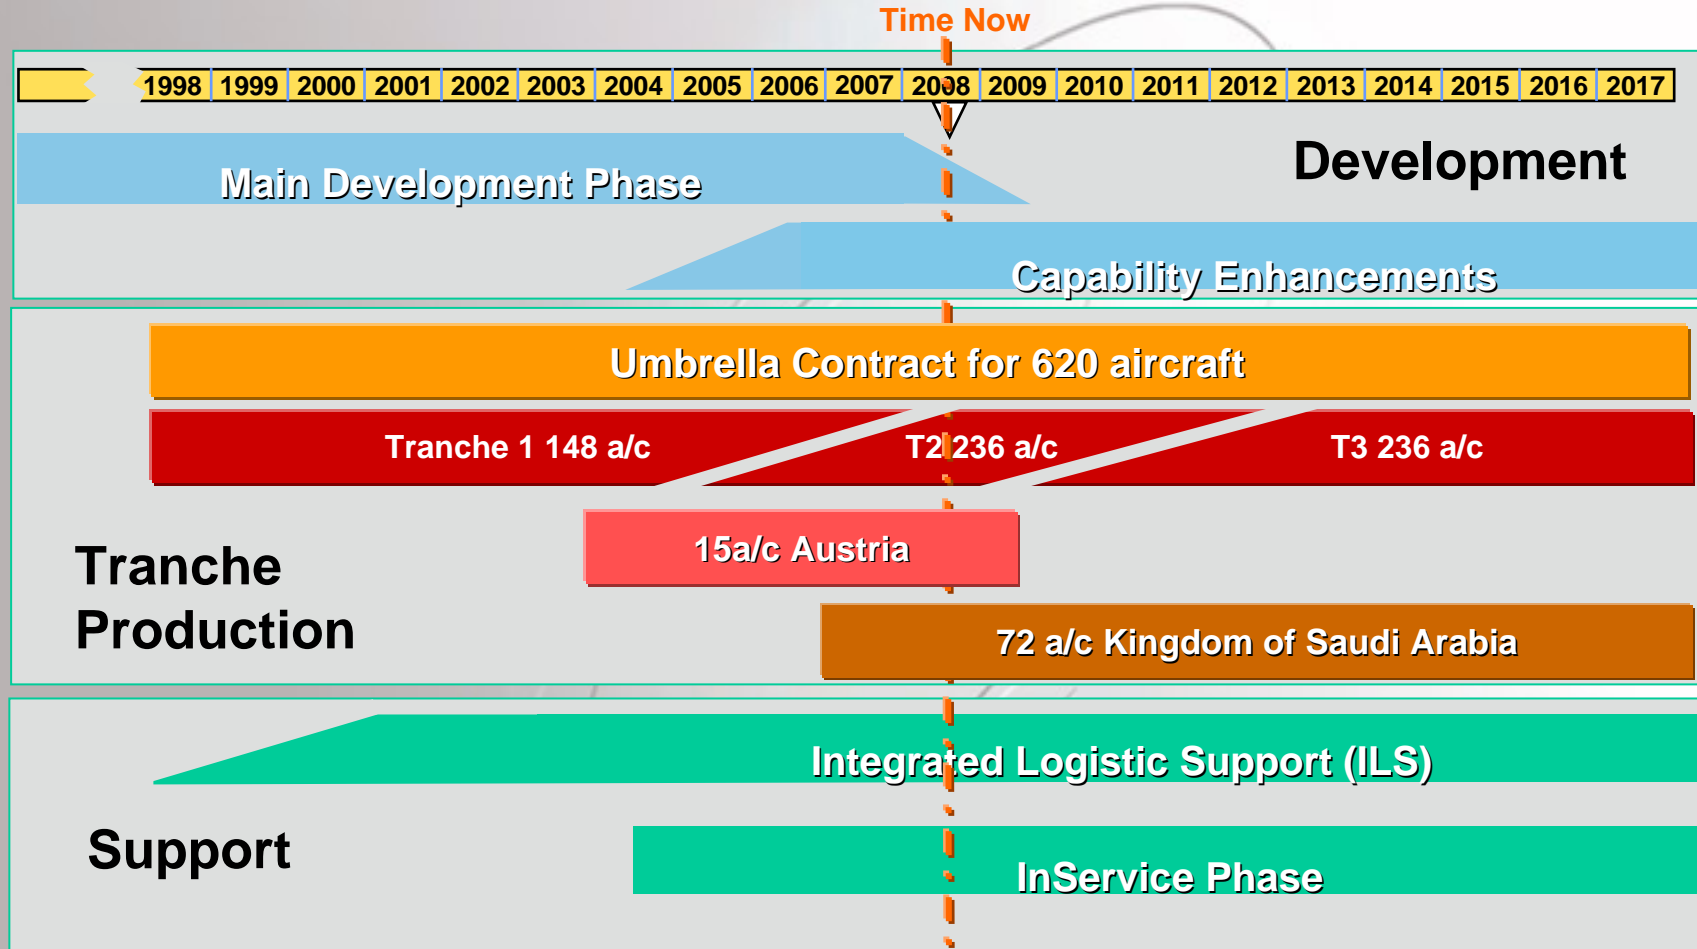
Time Now

| 1998 | 1999 | 2000 | 2001 | 2002 | 2003 | 2004 | 2005 | 2006 | 2007 | 2008 | 2009 | 2010 | 2011 | 2012 | 2013 | 2014 | 2015 | 2016 | 2017 |
|---|---|---|---|---|---|---|---|---|---|---|---|---|---|---|---|---|---|---|---|

Main Development Phase

Development

Capability Enhancements

Umbrella Contract for 620 aircraft

Tranche 1 148 a/c

T2 236 a/c

T3 236 a/c

15a/c Austria

Tranche Production

72 a/c Kingdom of Saudi Arabia

Integrated Logistic Support (ILS)

Support

InService Phase